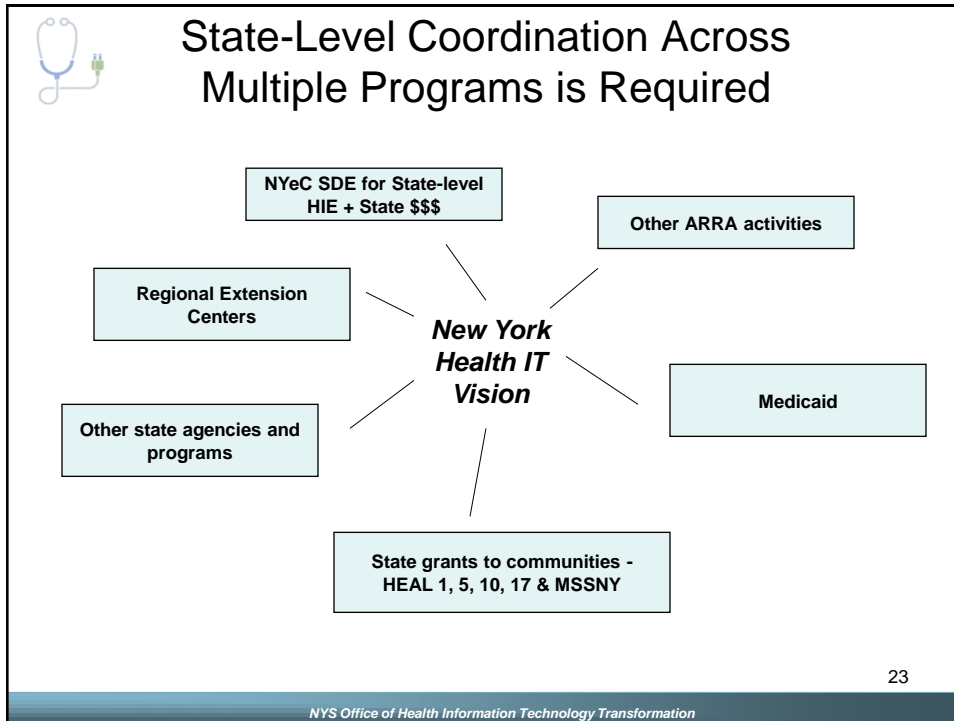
State-Level Coordination Across Multiple Programs is Required

NYeC SDE for State-level HIE + State $\$\$\$$

Other ARRA activities

Regional Extension Centers

New York Health IT Vision

Medicaid

Other state agencies and programs

State grants to communities - HEAL 1, 5, 10, 17 & MSSNY

23

NYS Office of Health Information Technology Transformation